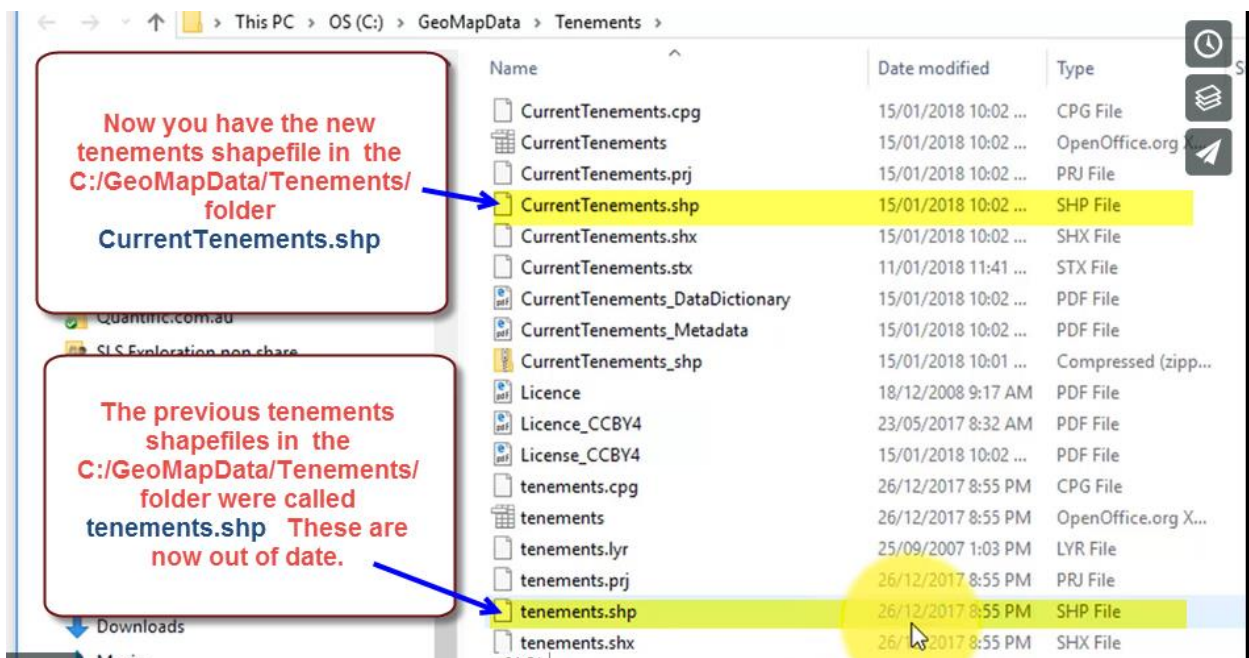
This PC > OS (C:) > GeoMapData > Tenements >

Now you have the new tenements shapefile in the C:/GeoMapData/Tenements/ folder CurrentTenements.shp

Quantific.com.au

SLS Exploration non share

The previous tenements shapefiles in the C:/GeoMapData/Tenements/ folder were called tenements.shp These are now out of date.

Downloads

| Name | Date modified | Type |
|---|---|---|
| CurrentTenements.cpg | 15/01/2018 10:02 ... | CPG File |
| CurrentTenements | 15/01/2018 10:02 ... | OpenOffice.org X... |
| CurrentTenements.prj | 15/01/2018 10:02 ... | PRJ File |
| CurrentTenements.shp | 15/01/2018 10:02 ... | SHP File |
| CurrentTenements.shx | 15/01/2018 10:02 ... | SHX File |
| CurrentTenements.stx | 11/01/2018 11:41 ... | STX File |
| CurrentTenements_DataDictionary | 15/01/2018 10:02 ... | PDF File |
| CurrentTenements_Metadata | 15/01/2018 10:02 ... | PDF File |
| CurrentTenements_shp | 15/01/2018 10:01 ... | Compressed (zipp... |
| Licence | 18/12/2008 9:17 AM | PDF File |
| Licence_CCBY4 | 23/05/2017 8:32 AM | PDF File |
| License_CCBY4 | 15/01/2018 10:02 ... | PDF File |
| tenements.cpg | 26/12/2017 8:55 PM | CPG File |
| tenements | 26/12/2017 8:55 PM | OpenOffice.org X... |
| tenements.lyr | 25/09/2007 1:03 PM | LYR File |
| tenements.prj | 26/12/2017 8:55 PM | PRJ File |
| tenements.shp | 26/12/2017 8:55 PM | SHP File |
| tenements.shx | 26/12/2017 8:55 PM | SHX File |